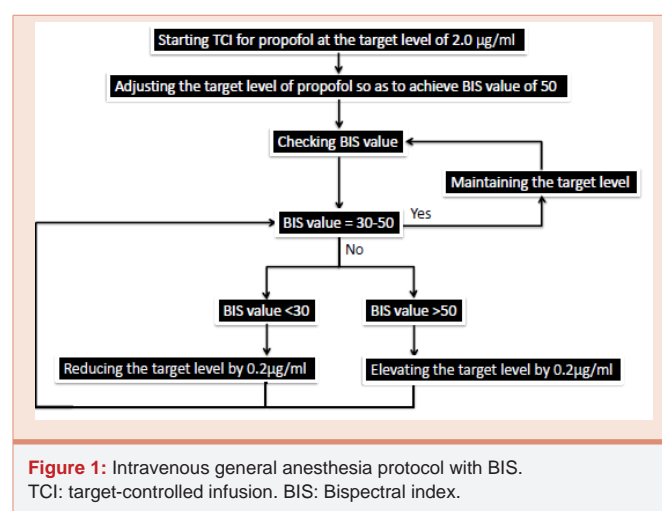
Starting TCI for propofol at the target level of 2.0 µg/ml

Adjusting the target level of propofol so as to achieve BIS value of 50

Checking BIS value

Maintaining the target level

BIS value = 30-50

Yes

No

BIS value <30

BIS value >50

Reducing the target level by 0.2µg/ml

Elevating the target level by 0.2µg/ml

**Figure 1:** Intravenous general anesthesia protocol with BIS.
TCI: target-controlled infusion. BIS: Bispectral index.